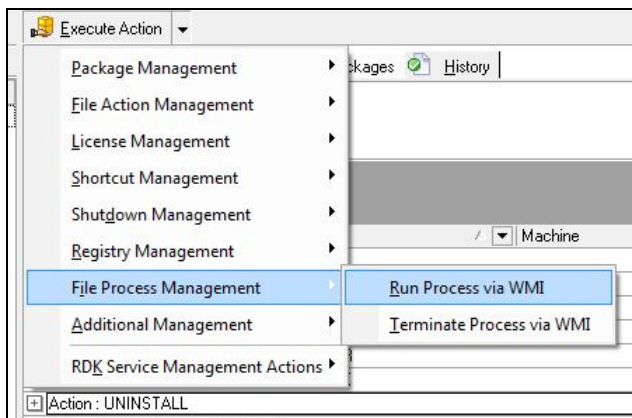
Execute Action

Package Management
File Action Management
License Management
Shortcut Management
Shutdown Management
Registry Management
File Process Management
Additional Management
RDK Service Management Actions

ckages History

Machine

Run Process via WMI
Terminate Process via WMI

Action : UNINSTALL